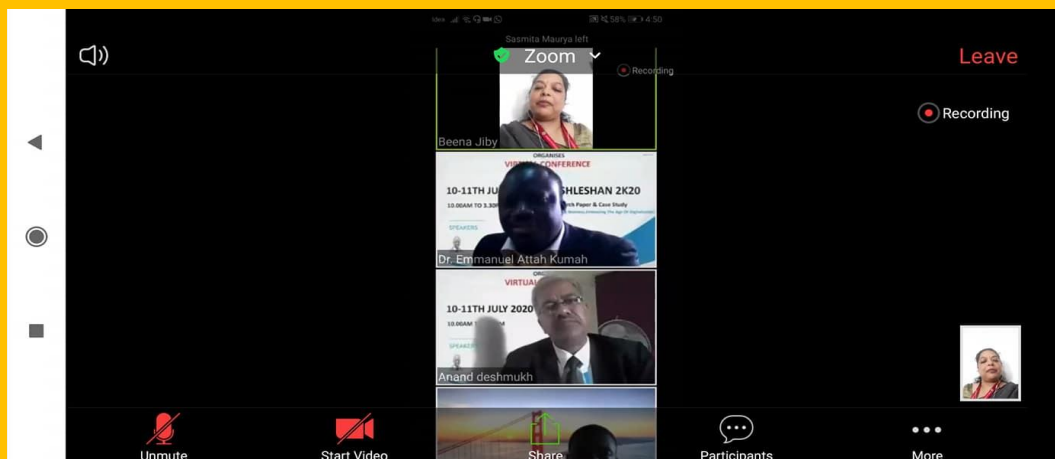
58% 4:50

Sasmita Maurya left

Zoom

Recording

Leave

Recording

Beena Jiby

ORGANISES

VIRTUAL CONFERENCE

10-11TH JU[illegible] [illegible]SHLESHAN 2K20

10.00AM TO 3.30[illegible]

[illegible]rch Paper & Case Study

SPEAKERS

Dr. Emmanuel Attah Kumah

ORG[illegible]

VIRTUAL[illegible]

10-11TH JULY 2020

10.00AM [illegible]

SPEAKERS

Anand deshmukh

Unmute

Start Video

Share

Participants

More